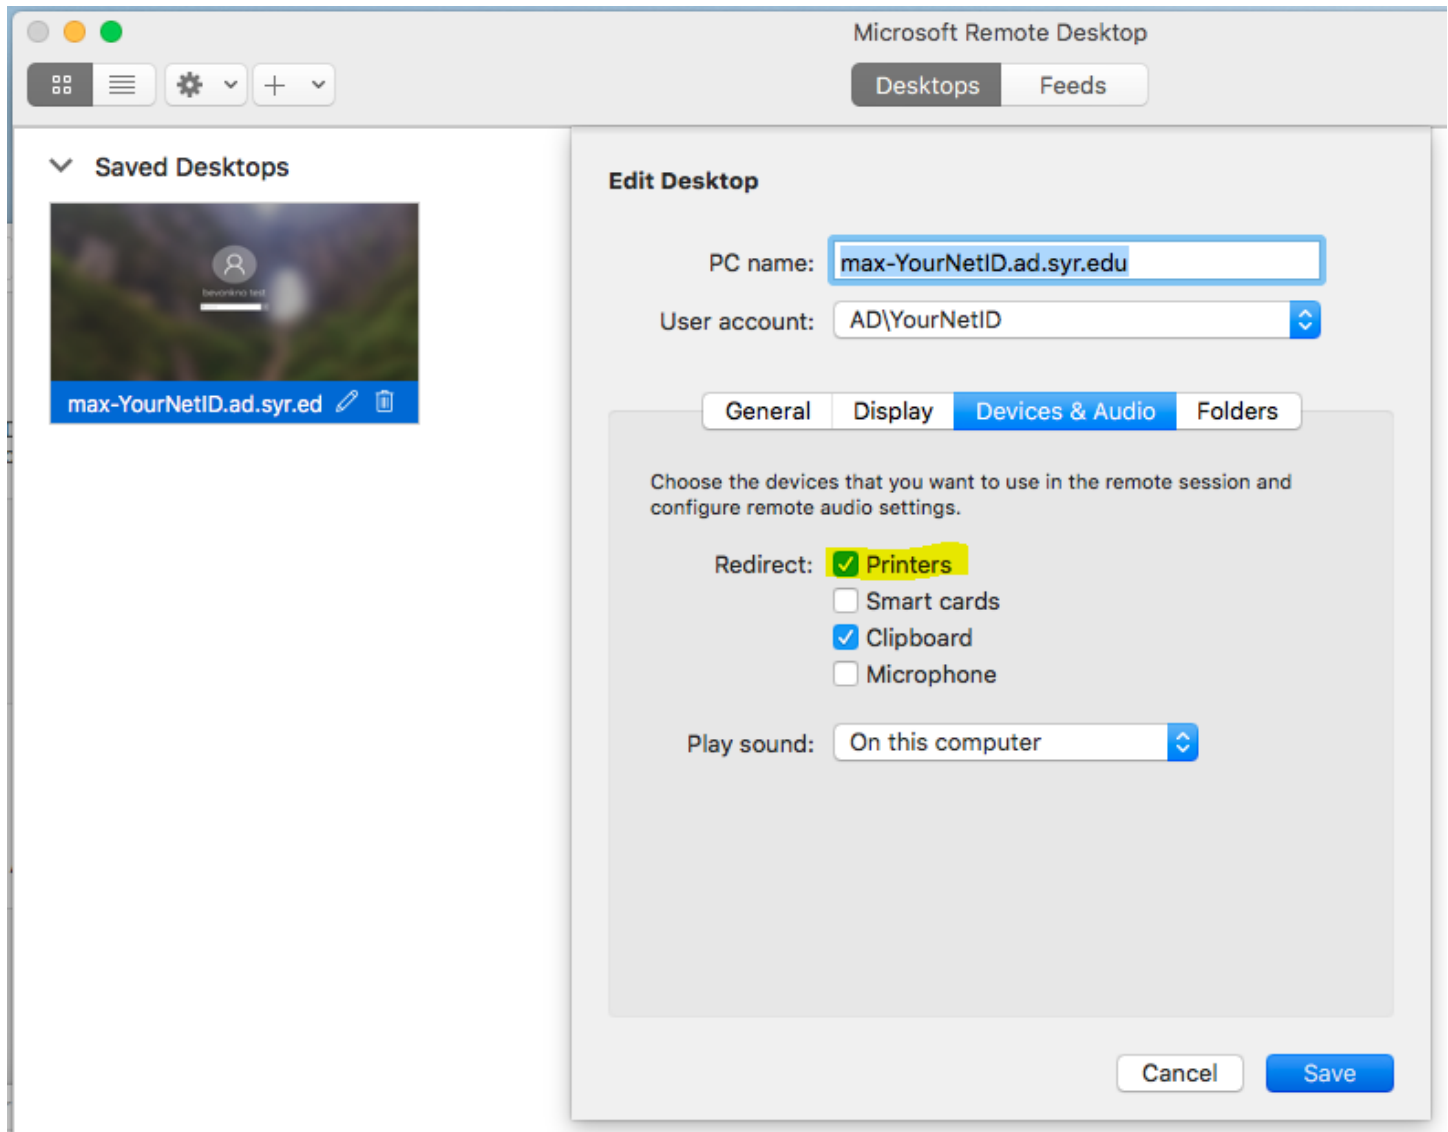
Microsoft Remote Desktop

Desktops Feeds

Saved Desktops

bevonkno test

max-YourNetID.ad.syr.ed

Edit Desktop

PC name: max-YourNetID.ad.syr.edu

User account: AD\YourNetID

General Display Devices & Audio Folders

Choose the devices that you want to use in the remote session and configure remote audio settings.

Redirect: Printers
Smart cards
Clipboard
Microphone

Play sound: On this computer

Cancel Save